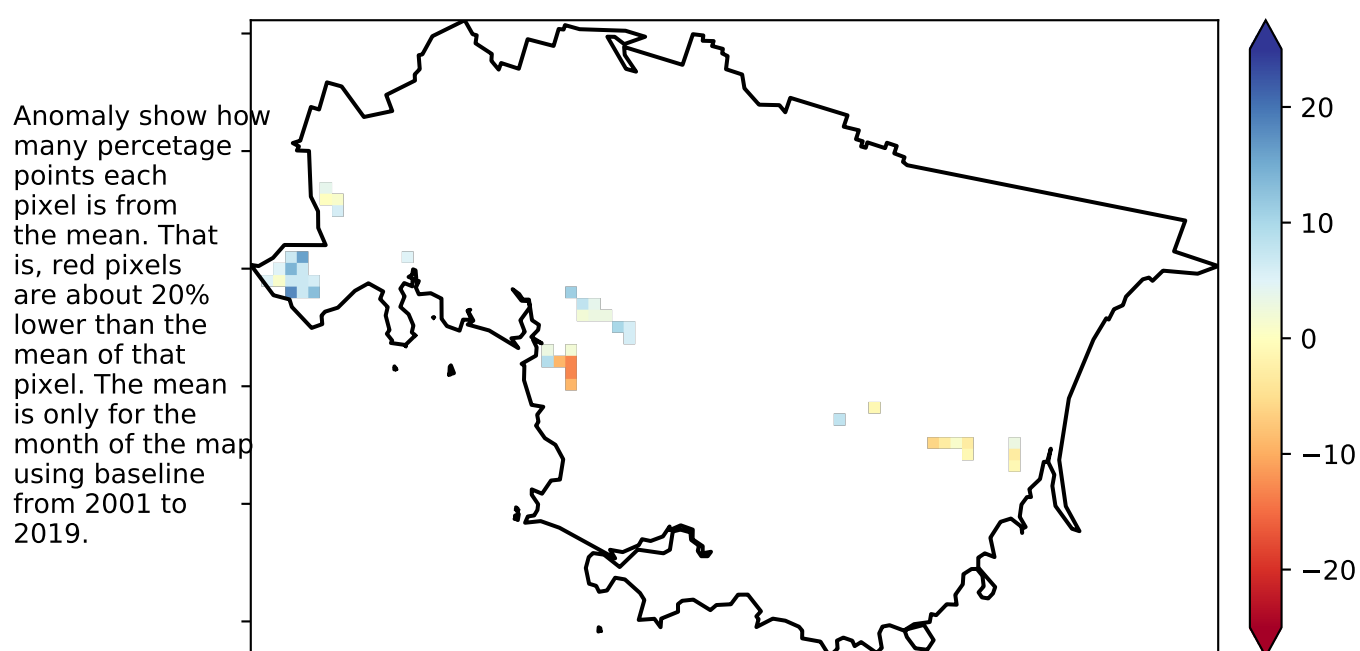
Anomaly show how many percetage points each pixel is from the mean. That is, red pixels are about 20% lower than the mean of that pixel. The mean is only for the month of the map using baseline from 2001 to 2019.

20
10
0
−10
−20